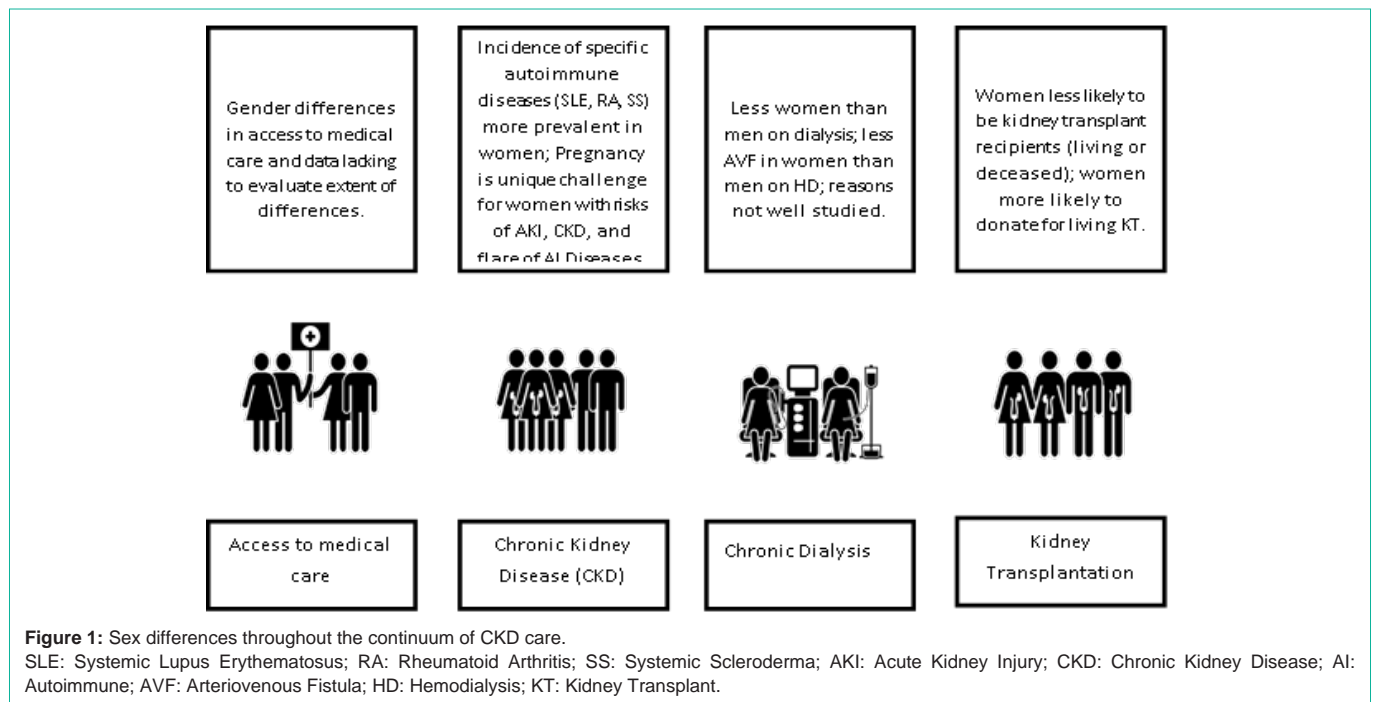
Gender differences in access to medical care and data lacking to evaluate extent of differences.

Incidence of specific autoimmune diseases (SLE, RA, SS) more prevalent in women; Pregnancy is unique challenge for women with risks of AKI, CKD, and flare of AI Diseases

Less women than men on dialysis; less AVF in women than men on HD; reasons not well studied.

Women less likely to be kidney transplant recipients (living or deceased); women more likely to donate for living KT.

Access to medical care

Chronic Kidney Disease (CKD)

Chronic Dialysis

Kidney Transplantation

**Figure 1:** Sex differences throughout the continuum of CKD care.

SLE: Systemic Lupus Erythematosus; RA: Rheumatoid Arthritis; SS: Systemic Scleroderma; AKI: Acute Kidney Injury; CKD: Chronic Kidney Disease; AI: Autoimmune; AVF: Arteriovenous Fistula; HD: Hemodialysis; KT: Kidney Transplant.